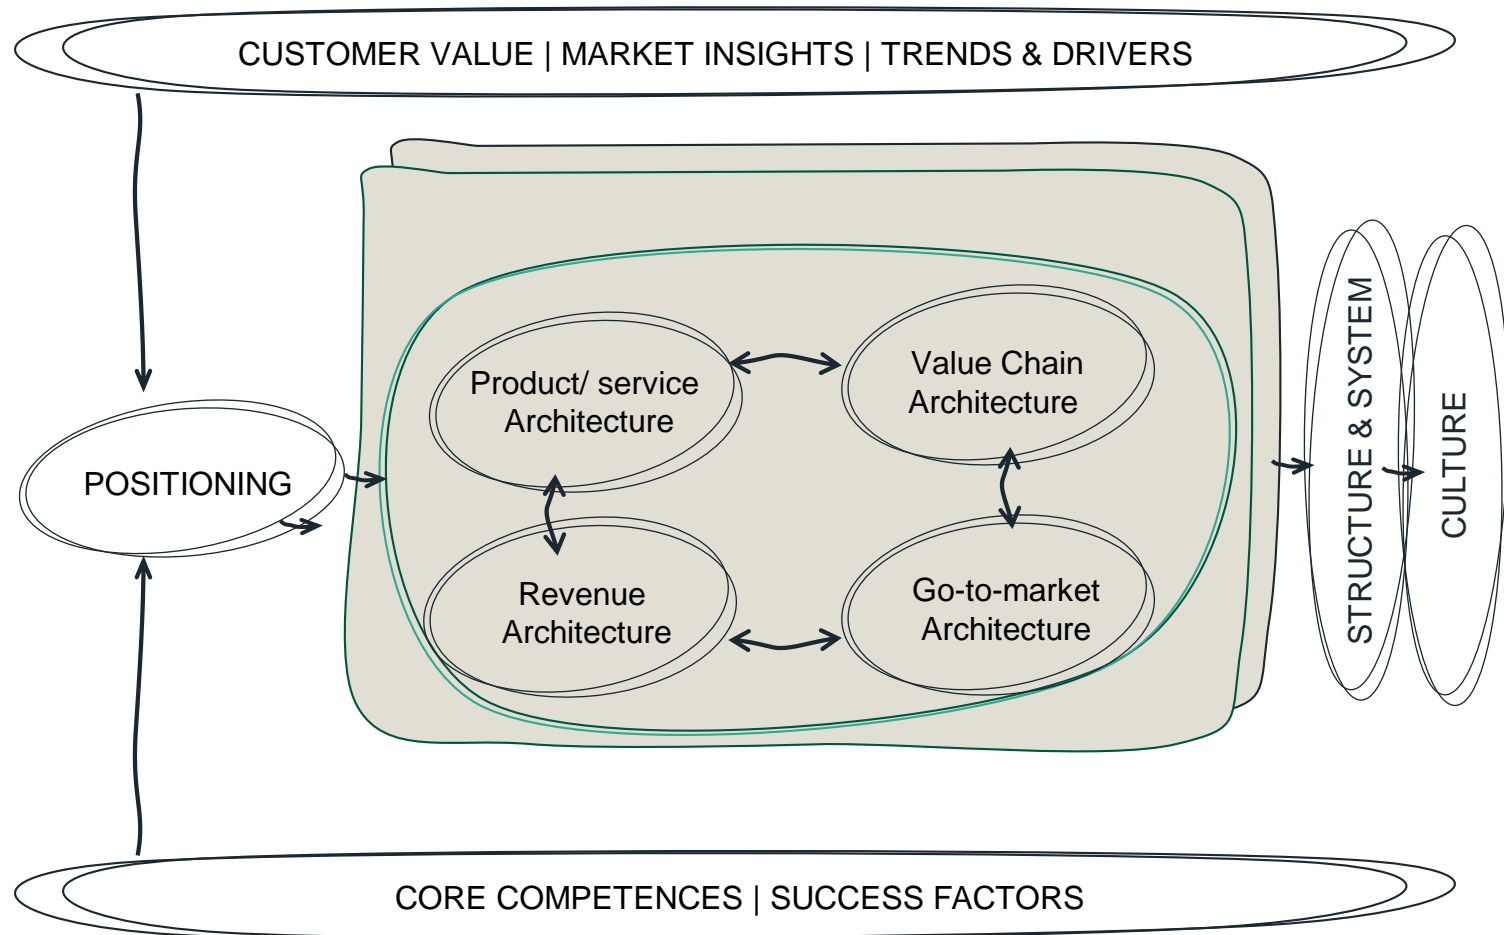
CUSTOMER VALUE | MARKET INSIGHTS | TRENDS & DRIVERS

POSITIONING

Product/ service Architecture

Value Chain Architecture

Revenue Architecture

Go-to-market Architecture

STRUCTURE & SYSTEM

CULTURE

CORE COMPETENCES | SUCCESS FACTORS